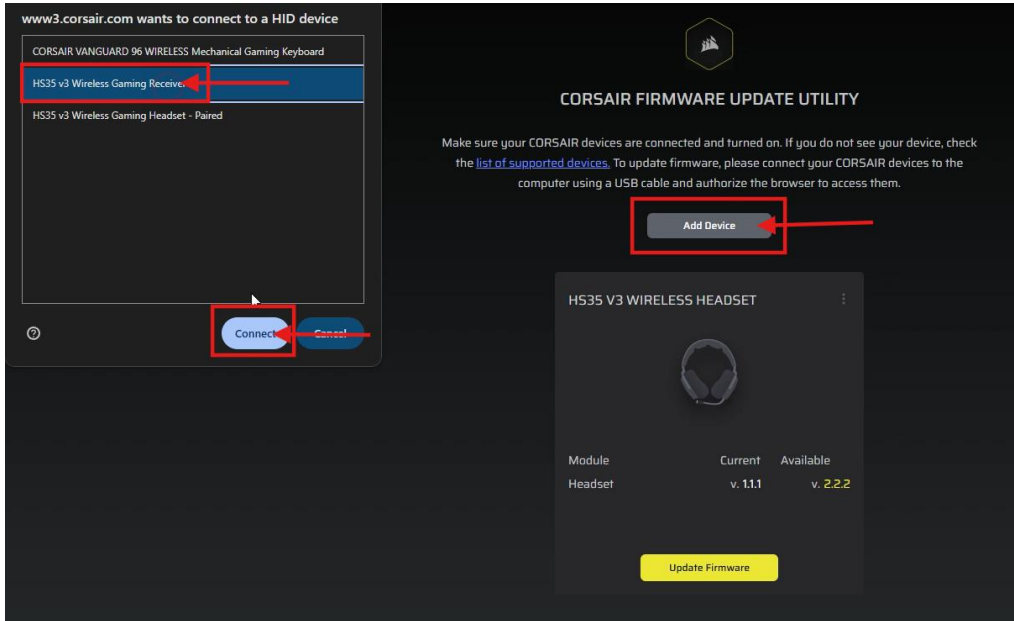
www3.corsair.com wants to connect to a HID device

CORSAIR VANGUARD 96 WIRELESS Mechanical Gaming Keyboard

HS35 v3 Wireless Gaming Receiver

HS35 v3 Wireless Gaming Headset - Paired

Connect

Cancel

CORSAIR FIRMWARE UPDATE UTILITY

Make sure your CORSAIR devices are connected and turned on. If you do not see your device, check the list of supported devices. To update firmware, please connect your CORSAIR devices to the computer using a USB cable and authorize the browser to access them.

Add Device

HS35 V3 WIRELESS HEADSET

| Module | Current | Available |
|---|---|---|
| Headset | v. 1.1.1 | v. 2.2.2 |

Update Firmware